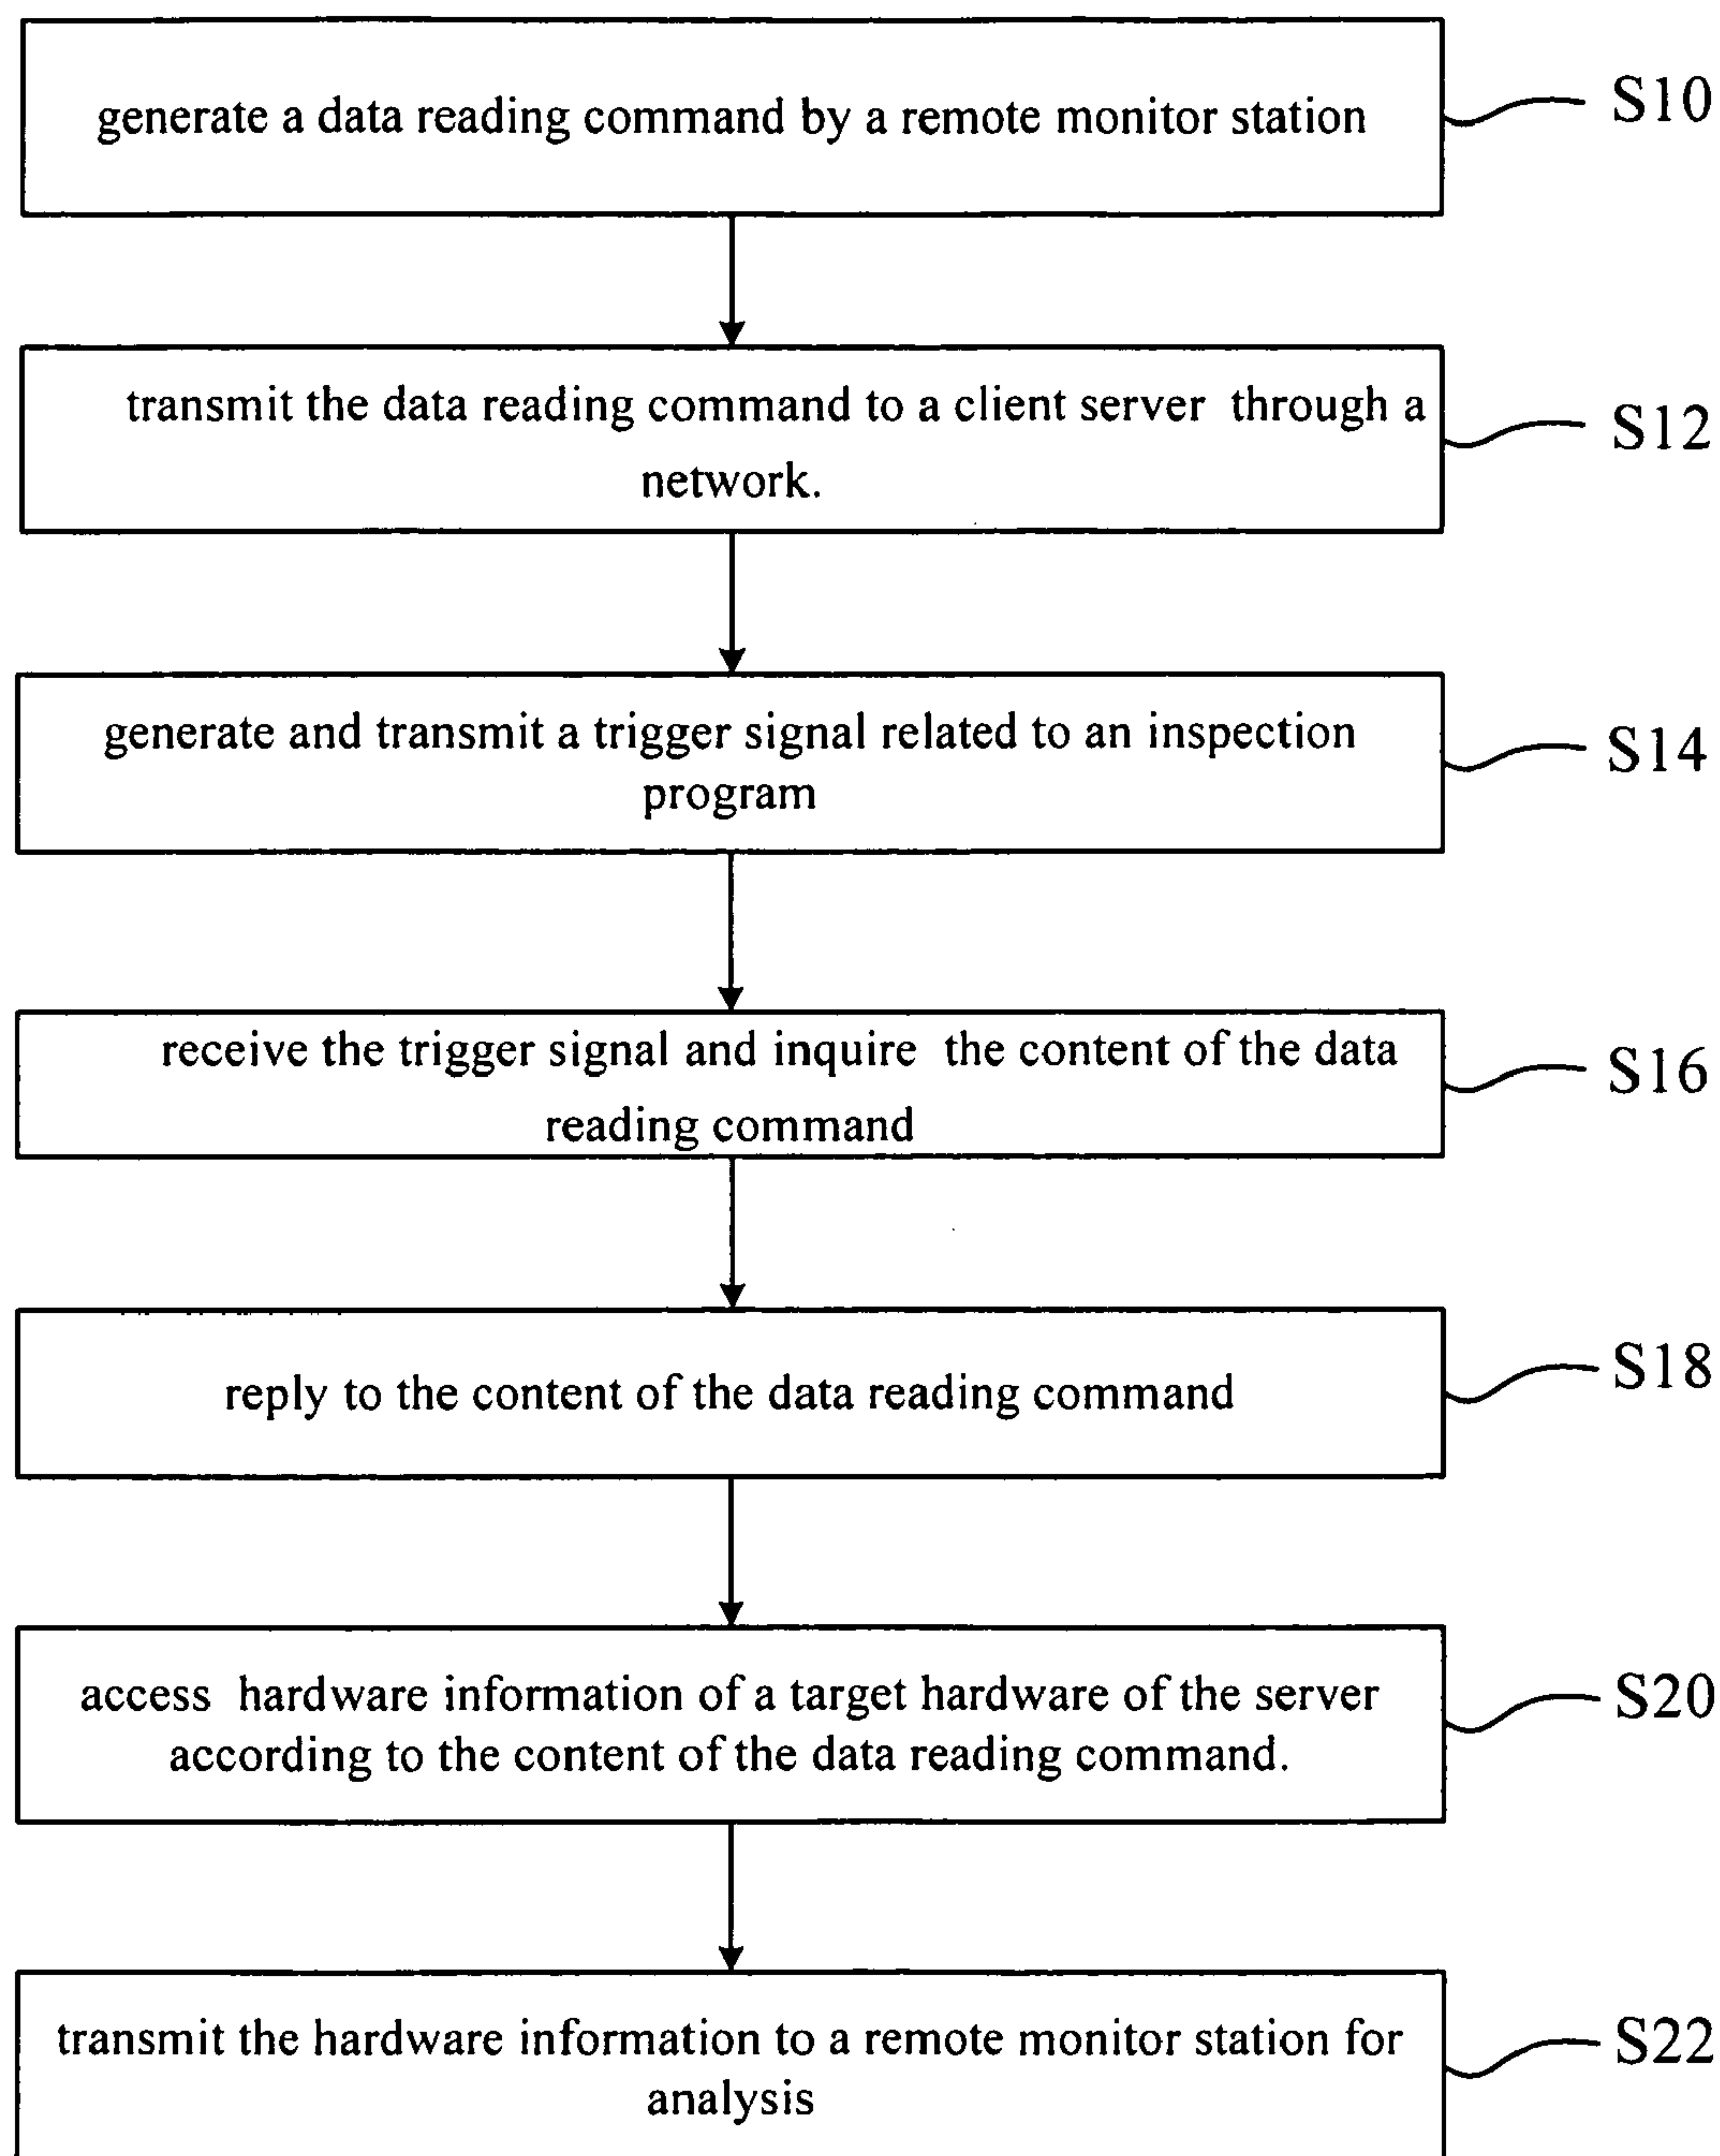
generate a data reading command by a remote monitor station

S10

transmit the data reading command to a client server through a network.

S12

generate and transmit a trigger signal related to an inspection program

S14

receive the trigger signal and inquire the content of the data reading command

S16

reply to the content of the data reading command

S18

access hardware information of a target hardware of the server according to the content of the data reading command.

S20

transmit the hardware information to a remote monitor station for analysis

S22